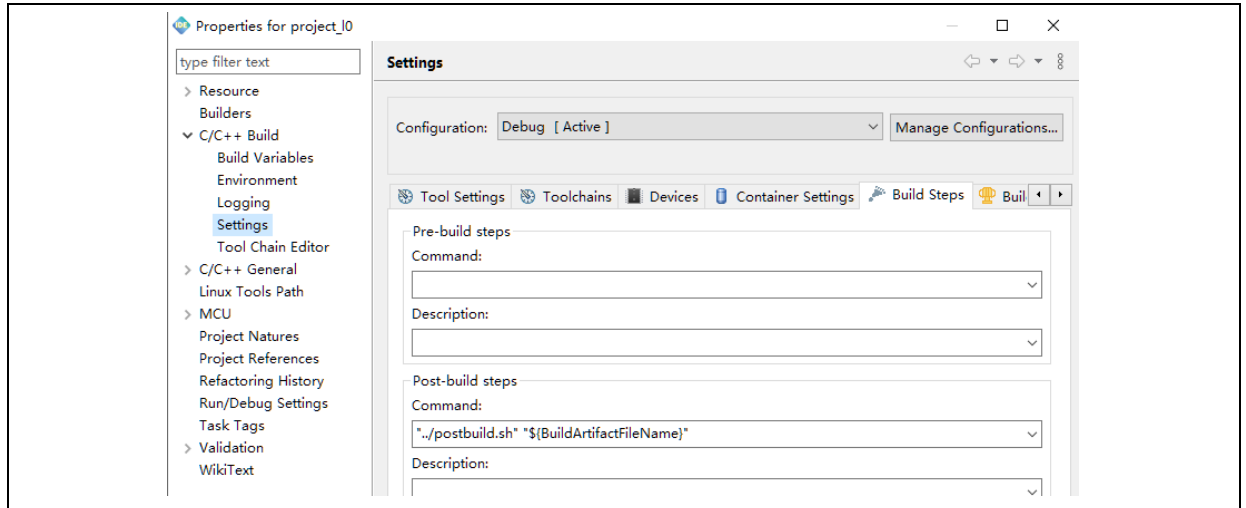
Properties for project_l0

type filter text

> Resource
Builders
∨ C/C++ Build
Build Variables
Environment
Logging
Settings
Tool Chain Editor
> C/C++ General
Linux Tools Path
> MCU
Project Natures
Project References
Refactoring History
Run/Debug Settings
Task Tags
> Validation
WikiText

Settings

Configuration: Debug [ Active ]

Manage Configurations...

Tool Settings | Toolchains | Devices | Container Settings | Build Steps | Buil

Pre-build steps
Command:

Description:

Post-build steps
Command:
"../postbuild.sh" "${BuildArtifactFileName}"
Description: